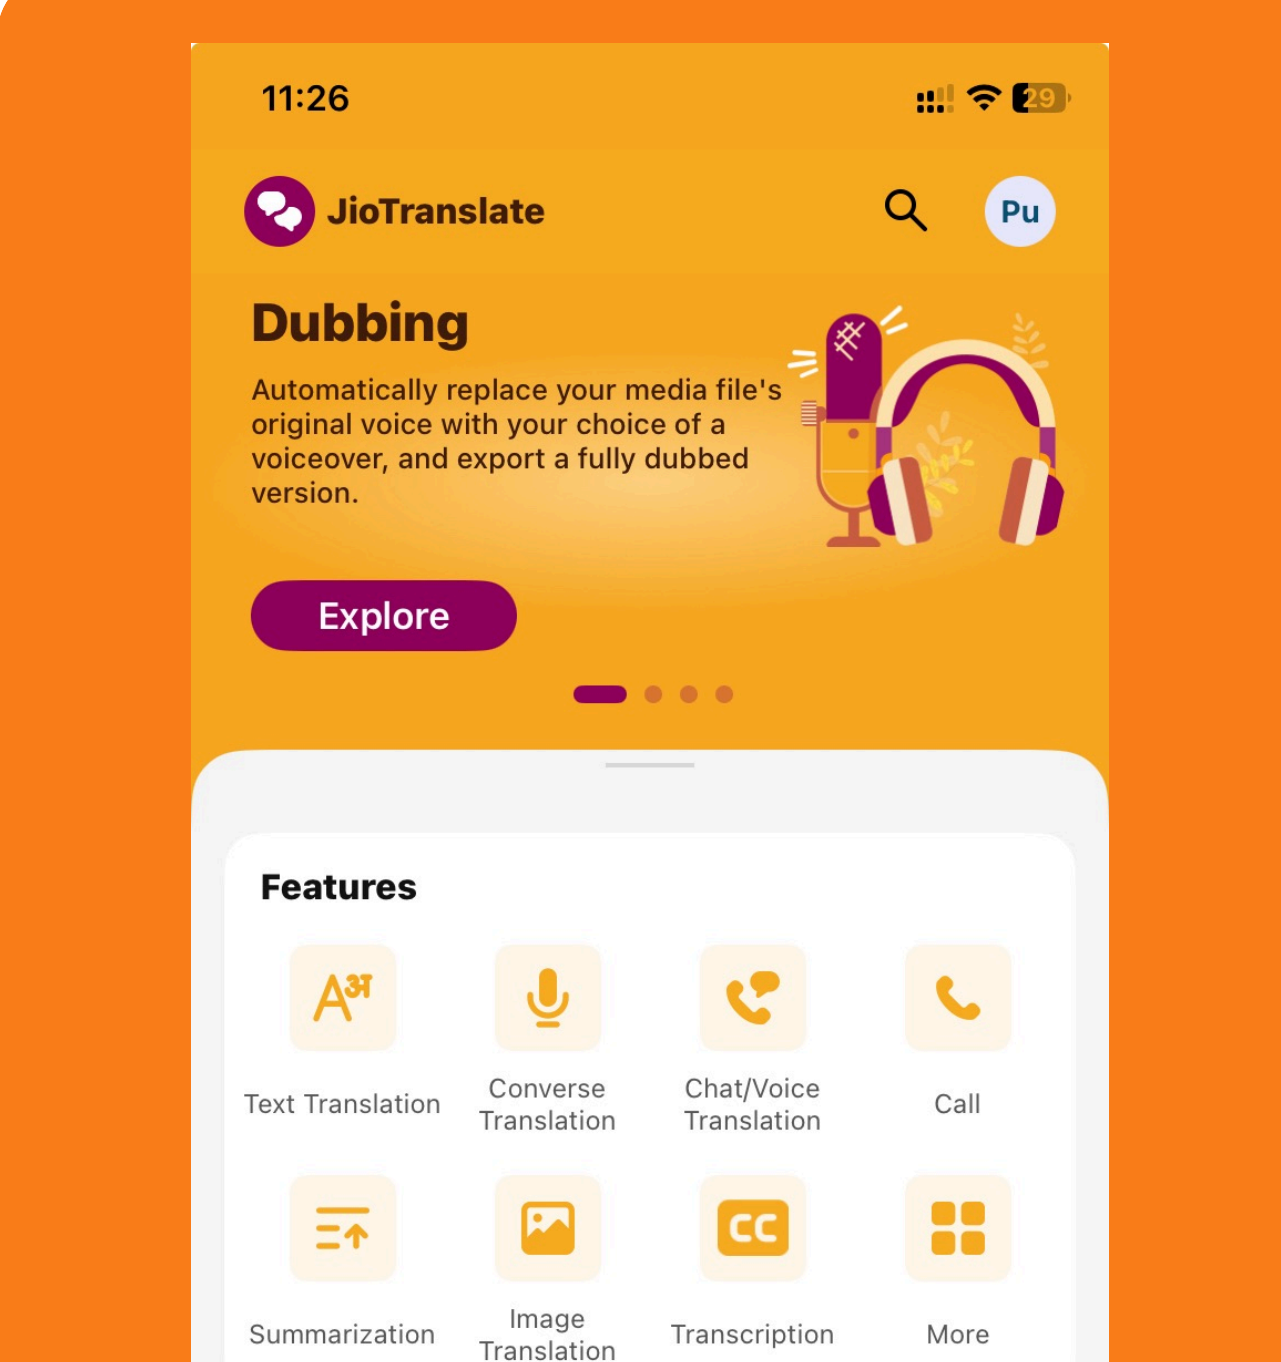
11:26

29

JioTranslate

Pu

Dubbing

Automatically replace your media file's original voice with your choice of a voiceover, and export a fully dubbed version.

Explore

Features

Text Translation

Converse Translation

Chat/Voice Translation

Call

Summarization

Image Translation

Transcription

More